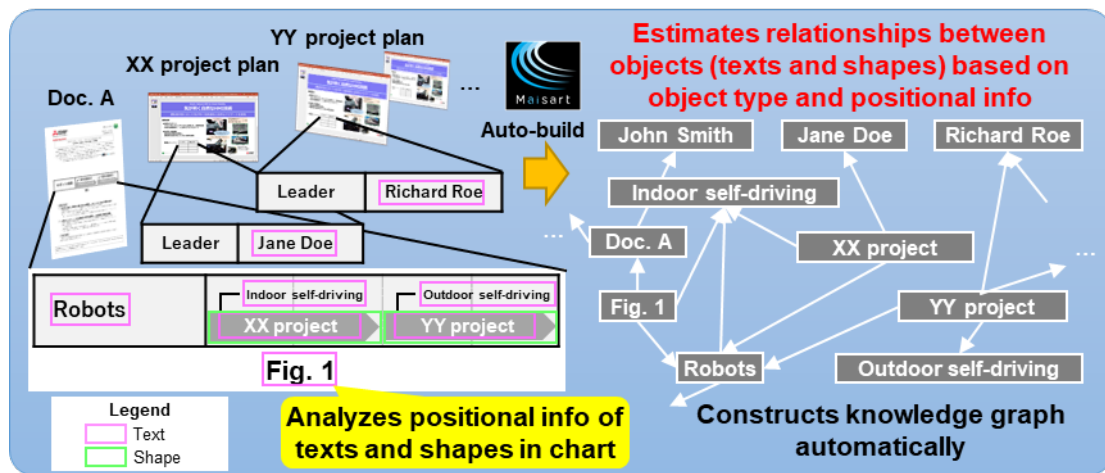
YY project plan

XX project plan

Doc. A

...

Maisart

Auto-build

Estimates relationships between objects (texts and shapes) based on object type and positional info

Leader | Richard Roe

Leader | Jane Doe

Robots

Indoor self-driving

Outdoor self-driving

XX project

YY project

Fig. 1

Legend
Text
Shape

Analyzes positional info of texts and shapes in chart

John Smith

Jane Doe

Richard Roe

Indoor self-driving

...

Doc. A

XX project

...

Fig. 1

YY project

Robots

Outdoor self-driving

Constructs knowledge graph automatically